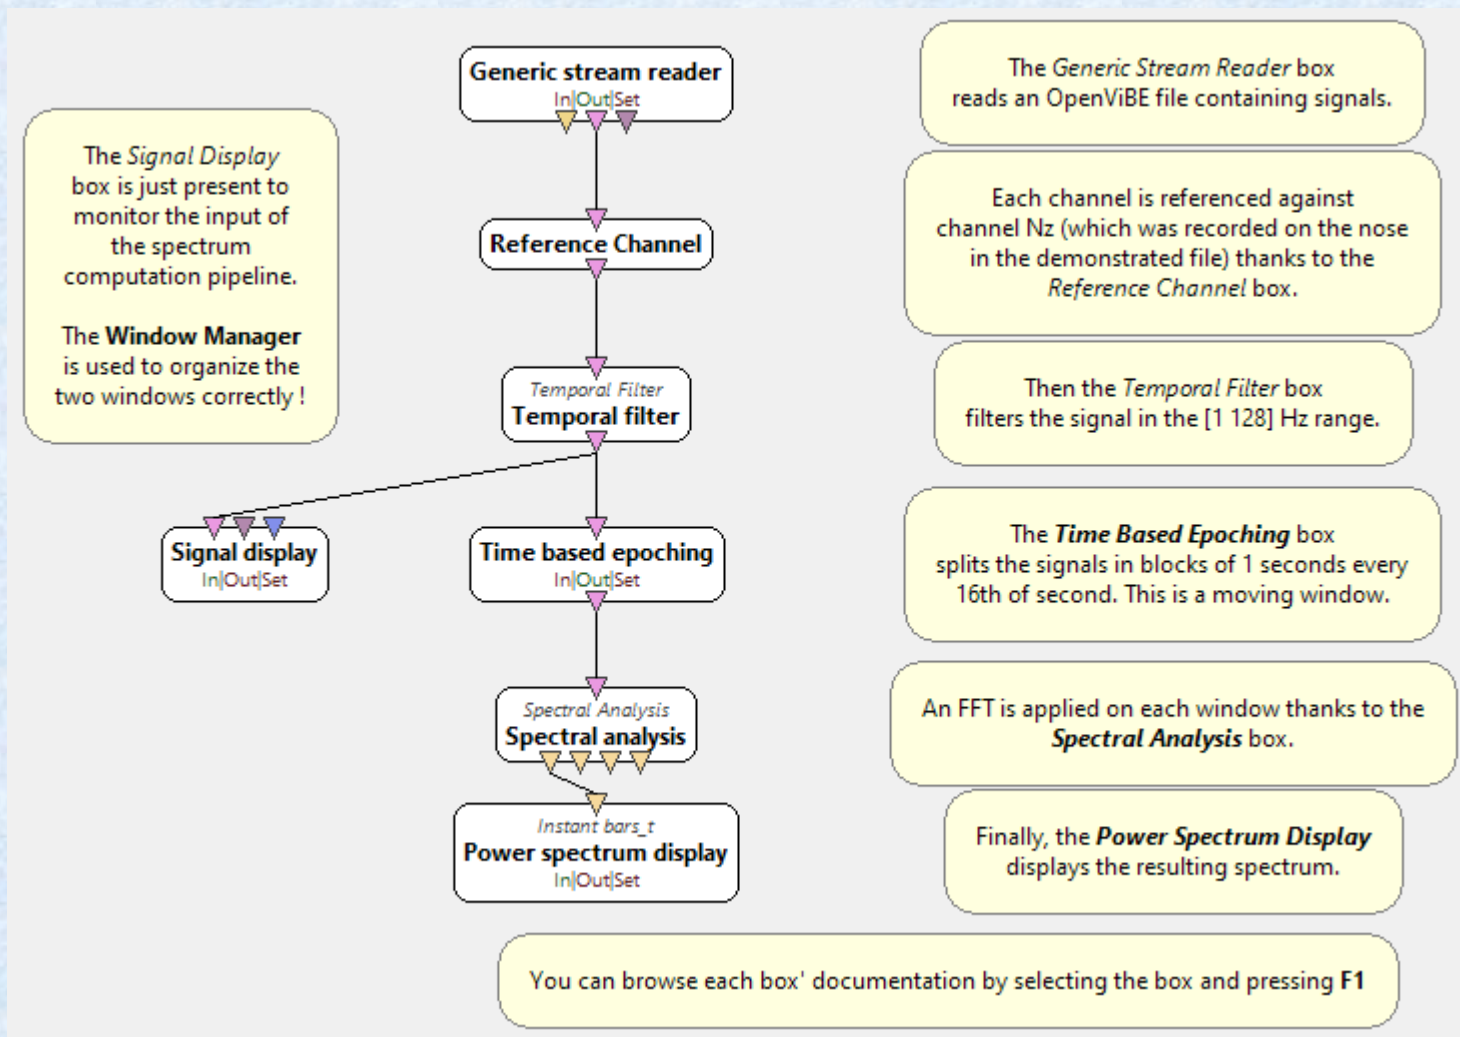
The *Signal Display* box is just present to monitor the input of the spectrum computation pipeline.

The **Window Manager** is used to organize the two windows correctly !

**Generic stream reader**
In|Out|Set

**Reference Channel**

*Temporal Filter*
**Temporal filter**

**Signal display**
In|Out|Set

**Time based epoching**
In|Out|Set

*Spectral Analysis*
**Spectral analysis**

*Instant bars_t*
**Power spectrum display**
In|Out|Set

The *Generic Stream Reader* box reads an OpenViBE file containing signals.

Each channel is referenced against channel Nz (which was recorded on the nose in the demonstrated file) thanks to the *Reference Channel* box.

Then the *Temporal Filter* box filters the signal in the [1 128] Hz range.

The ***Time Based Epoching*** box splits the signals in blocks of 1 seconds every 16th of second. This is a moving window.

An FFT is applied on each window thanks to the ***Spectral Analysis*** box.

Finally, the ***Power Spectrum Display*** displays the resulting spectrum.

You can browse each box' documentation by selecting the box and pressing **F1**